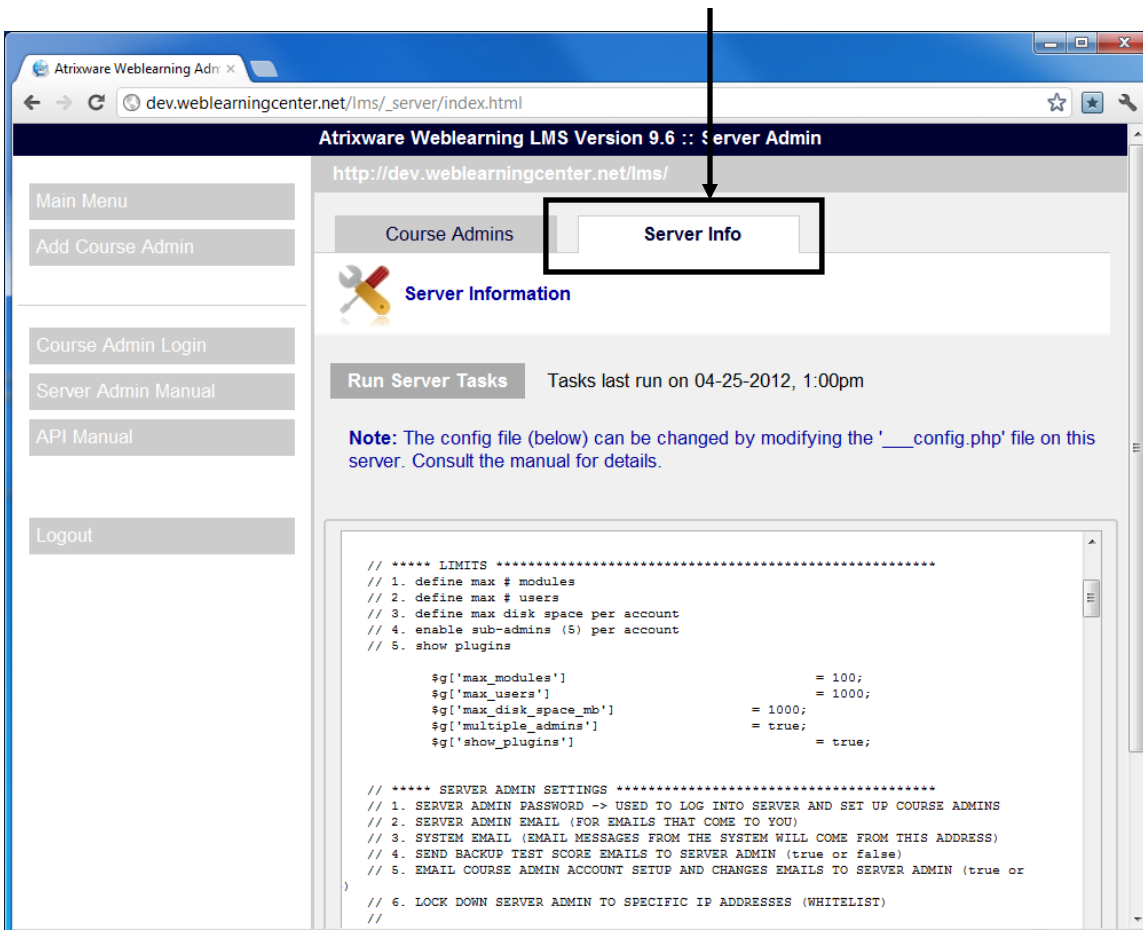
Atrixware Weblearning Adm ×

dev.weblearningcenter.net/lms/_server/index.html

Atrixware Weblearning LMS Version 9.6 :: Server Admin

http://dev.weblearningcenter.net/lms/

Main Menu

Add Course Admin

Course Admin Login

Server Admin Manual

API Manual

Logout

Course Admins

Server Info

Server Information

Run Server Tasks

Tasks last run on 04-25-2012, 1:00pm

**Note:** The config file (below) can be changed by modifying the '___config.php' file on this server. Consult the manual for details.

// ***** LIMITS ******************************************************
// 1. define max # modules
// 2. define max # users
// 3. define max disk space per account
// 4. enable sub-admins (5) per account
// 5. show plugins

$g['max_modules'] = 100;
$g['max_users'] = 1000;
$g['max_disk_space_mb'] = 1000;
$g['multiple_admins'] = true;
$g['show_plugins'] = true;

// ***** SERVER ADMIN SETTINGS ****************************************
// 1. SERVER ADMIN PASSWORD -> USED TO LOG INTO SERVER AND SET UP COURSE ADMINS
// 2. SERVER ADMIN EMAIL (FOR EMAILS THAT COME TO YOU)
// 3. SYSTEM EMAIL (EMAIL MESSAGES FROM THE SYSTEM WILL COME FROM THIS ADDRESS)
// 4. SEND BACKUP TEST SCORE EMAILS TO SERVER ADMIN (true or false)
// 5. EMAIL COURSE ADMIN ACCOUNT SETUP AND CHANGES EMAILS TO SERVER ADMIN (true or
)
// 6. LOCK DOWN SERVER ADMIN TO SPECIFIC IP ADDRESSES (WHITELIST)
//